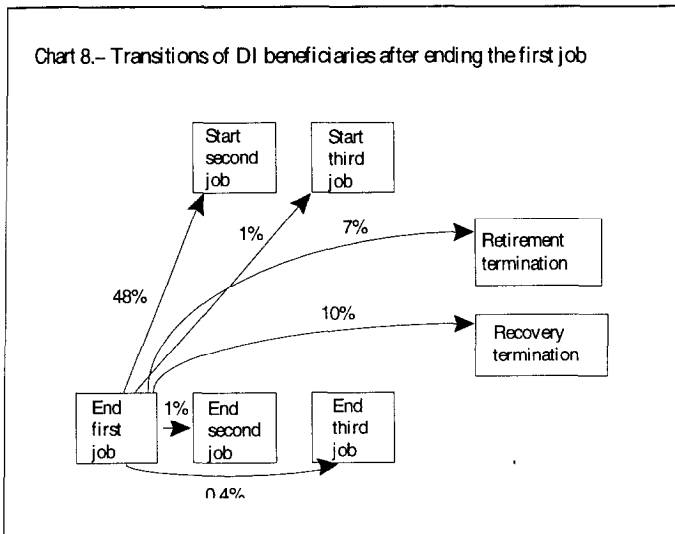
Chart 8.– Transitions of DI beneficiaries after ending the first job

Start second job

Start third job

1%

7%

Retirement termination

48%

10%

Recovery termination

End first job

1%

End second job

End third job

0.4%